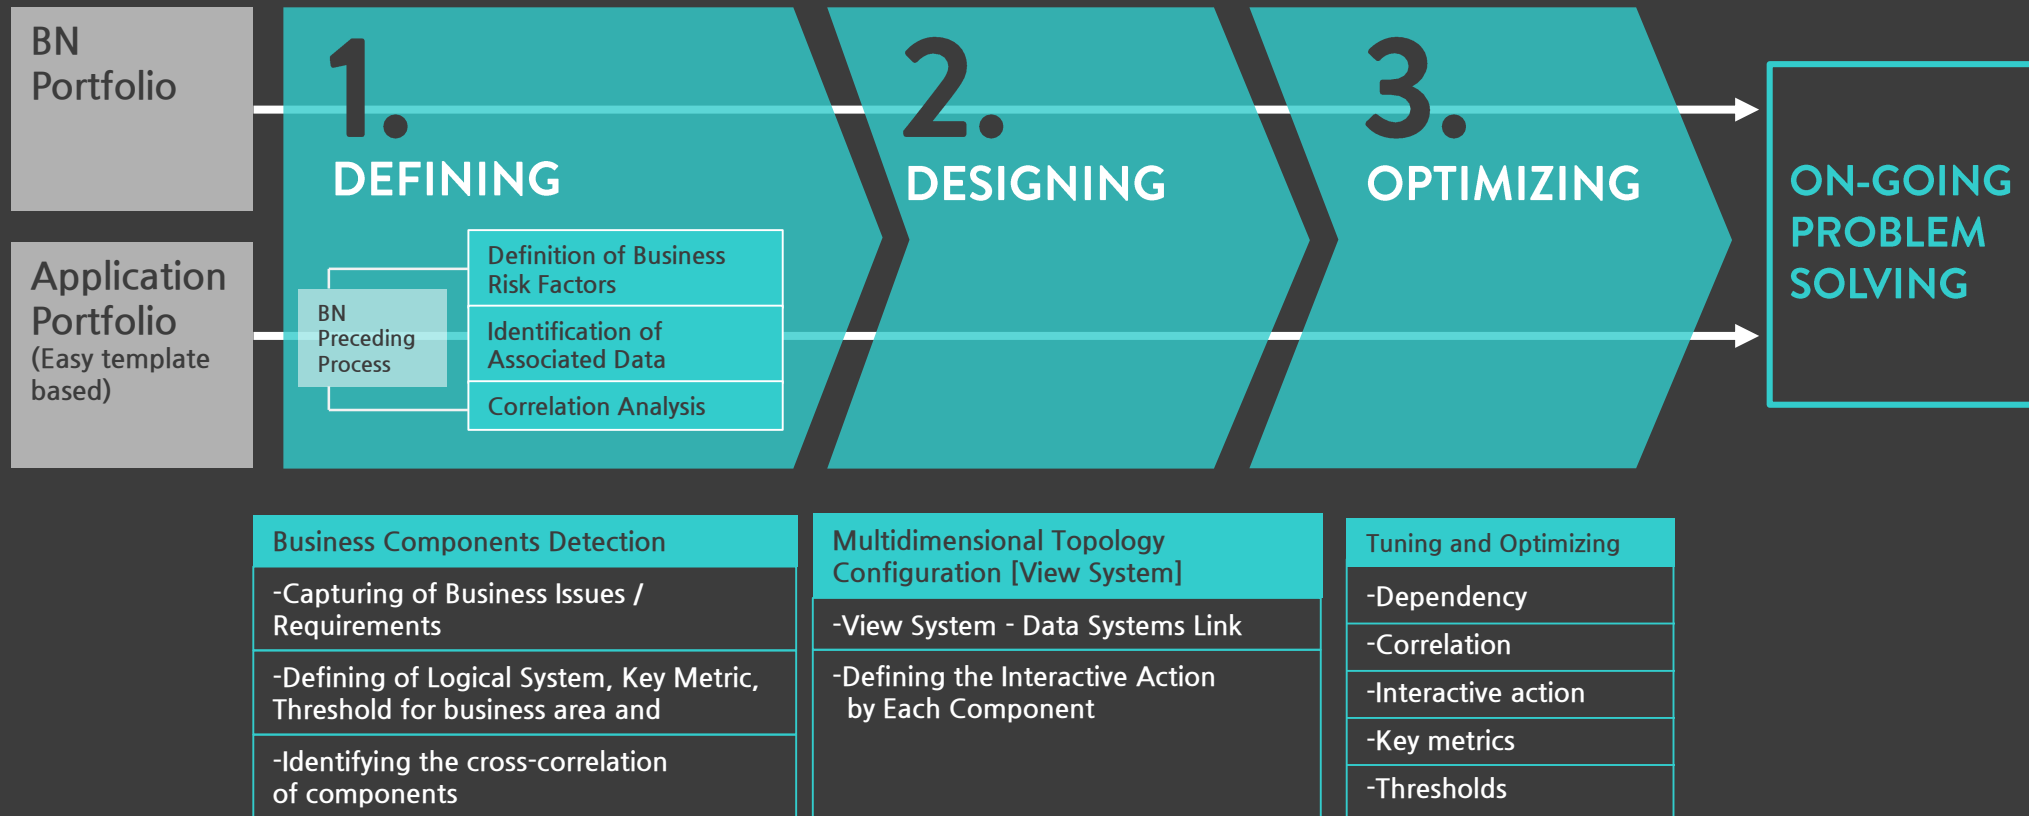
BN Portfolio

Application Portfolio (Easy template based)

1. DEFINING

BN Preceding Process

Definition of Business Risk Factors

Identification of Associated Data

Correlation Analysis

2. DESIGNING

3. OPTIMIZING

ON-GOING PROBLEM SOLVING

Business Components Detection

-Capturing of Business Issues / Requirements

-Defining of Logical System, Key Metric, Threshold for business area and

-Identifying the cross-correlation of components

Multidimensional Topology Configuration [View System]

-View System - Data Systems Link

-Defining the Interactive Action by Each Component

Tuning and Optimizing

-Dependency

-Correlation

-Interactive action

-Key metrics

-Thresholds